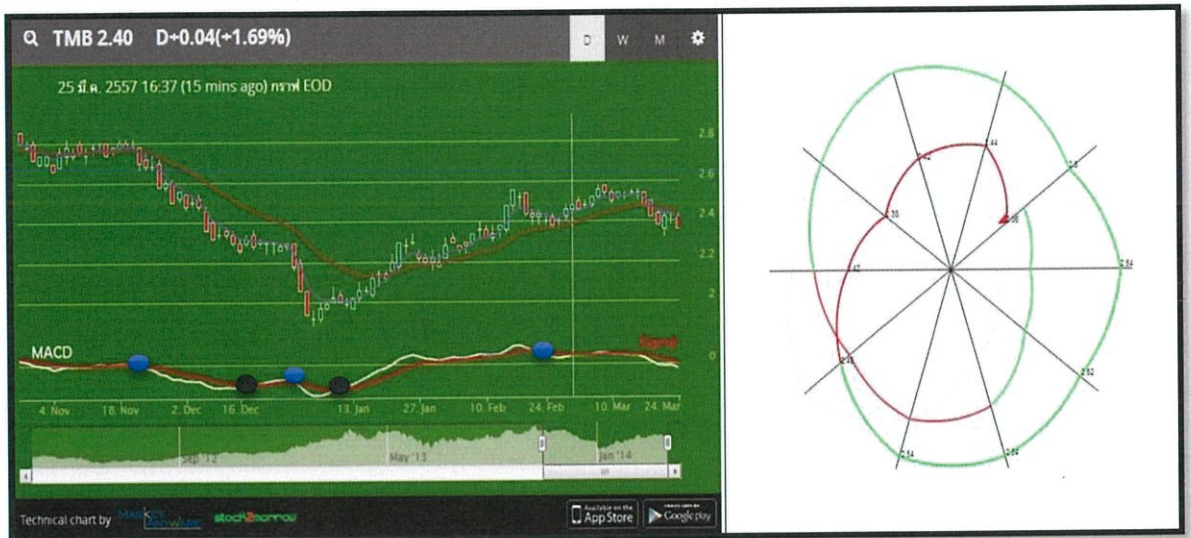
TMB 2.40 D+0.04(+1.69%)

D W M

25 มี.ค. 2557 16:37 (15 mins ago) กราฟ EOD

2.8
2.6
2.4
2.2
2

MACD
Signal
0

4. Nov 18. Nov 2. Dec 16. Dec 13. Jan 27. Jan 10. Feb 24. Feb 10. Mar 24. Mar

Sep '12 May '13 Jan '14

Technical chart by MARKET ANYWARE stock2morrow

Available on the App Store

Google play

.44
.42
.38
.08
.58
2.54
.42
.18
2.52
2.54
2.64